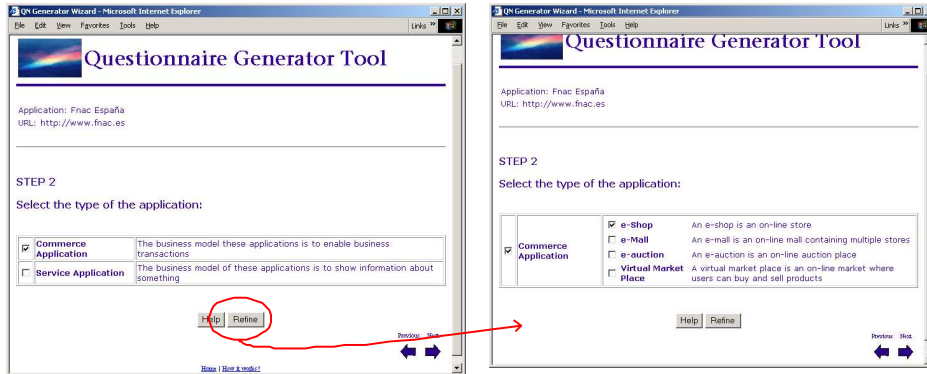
QN Generator Wizard - Microsoft Internet Explorer
File Edit View Favorites Tools Help
Links »

Questionnaire Generator Tool

Application: Fnac España
URL: http://www.fnac.es

STEP 2

Select the type of the application:

| ☑ | Commerce Application | The business model these applications is to enable business transactions |
|---|---|---|
| ☐ | Service Application | The business model of these applications is to show information about something |

Help Refine

Previous Next

Home | How it works?

QN Generator Wizard - Microsoft Internet Explorer
File Edit View Favorites Tools Help
Links »

Questionnaire Generator Tool

Application: Fnac España
URL: http://www.fnac.es

STEP 2

Select the type of the application:

| ☑ | Commerce Application | ☑ | e-Shop | An e-shop is an on-line store |
|---|---|---|---|---|
| | | ☐ | e-Mall | An e-mall is an on-line mall containing multiple stores |
| | | ☐ | e-auction | An e-auction is an on-line auction place |
| | | ☐ | Virtual Market Place | A virtual market place is an on-line market where users can buy and sell products |

Help Refine

Previous Next